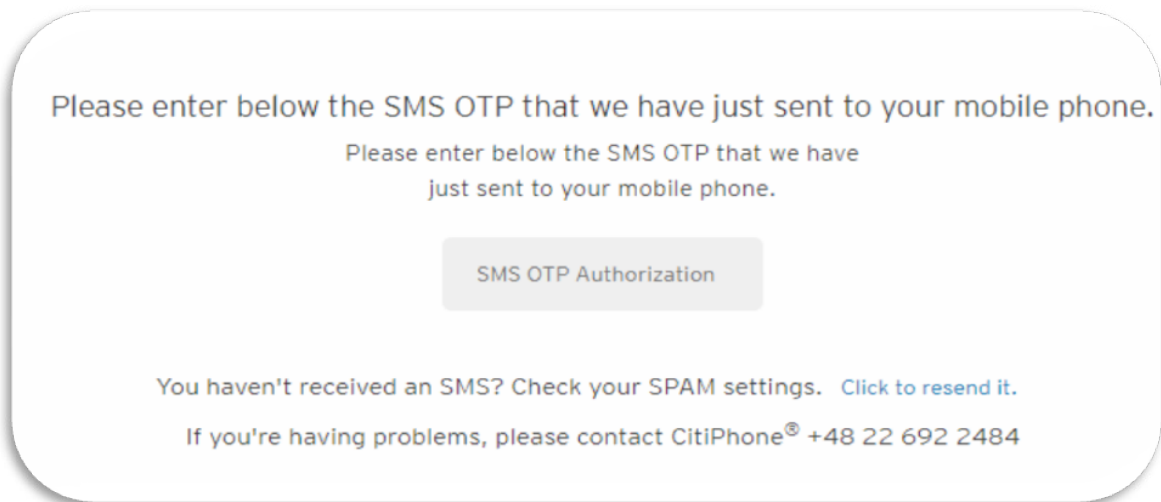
Please enter below the SMS OTP that we have just sent to your mobile phone.

Please enter below the SMS OTP that we have just sent to your mobile phone.

SMS OTP Authorization

You haven't received an SMS? Check your SPAM settings. Click to resend it.

If you're having problems, please contact CitiPhone® +48 22 692 2484